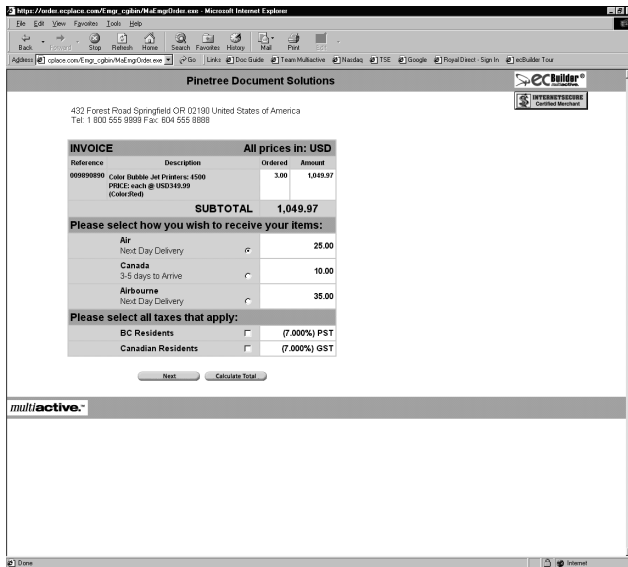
https://order.ecplace.com/Emgr_cgibin/MaEmgrOrder.exe - Microsoft Internet Explorer

File Edit View Favorites Tools Help

Back Forward Stop Refresh Home Search Favorites History Mail Print Edit

Address cplace.com/Emgr_cgibin/MaEmgrOrder.exe Go Links Doc Guide Team Multiactive Nasdaq TSE Google Royal Direct - Sign In ecBuilder Tour

Pinetree Document Solutions

ecBuilder®

INTERNETSECURE Certified Merchant

432 Forest Road Springfield OR 02190 United States of America
Tel: 1 800 555 9999 Fax: 604 555 8888

| INVOICE | | All prices in: USD | |
|---|---|---|---|
| Reference | Description | Ordered | Amount |
| 009890890 | Color Bubble Jet Printers: 4500 PRICE: each @ USD349.99 (Color:Red) | 3.00 | 1,049.97 |
| | SUBTOTAL | | 1,049.97 |

Please select how you wish to receive your items:

| | |
|---|---|
| Air Next Day Delivery | 25.00 |
| Canada 3-5 days to Arrive | 10.00 |
| Airbourne Next Day Delivery | 35.00 |

Please select all taxes that apply:

| | |
|---|---|
| BC Residents | (7.000%) PST |
| Canadian Residents | (7.000%) GST |

Next Calculate Total

multiactive.

Done

Internet